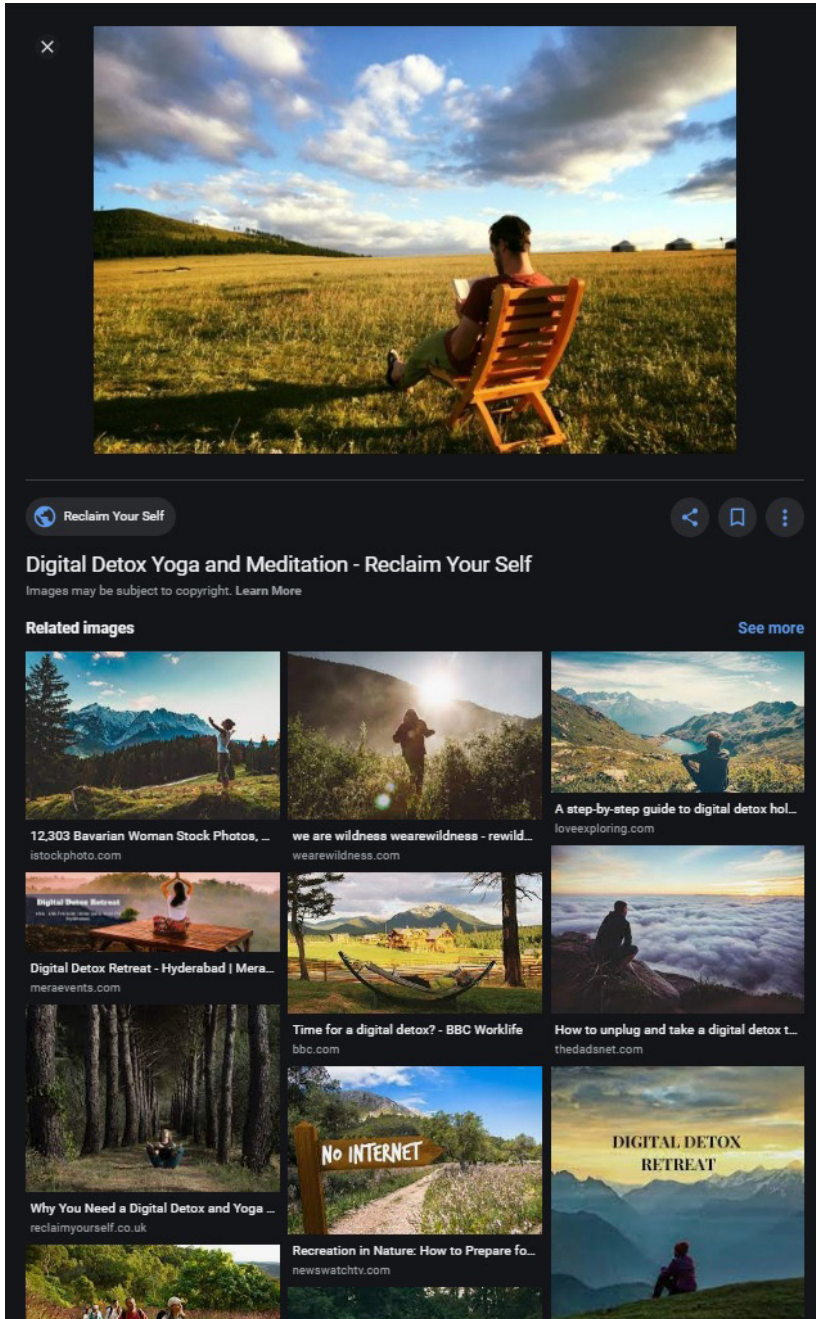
×

Reclaim Your Self

Digital Detox Yoga and Meditation - Reclaim Your Self

Images may be subject to copyright. Learn More

Related images

See more

12,303 Bavarian Woman Stock Photos, ...
istockphoto.com

Digital Detox Retreat
Digital Detox Retreat - Hyderabad | Mera...
meraevents.com

Why You Need a Digital Detox and Yoga ...
reclaimyourself.co.uk

we are wildness wearewildness - rewild...
wearewildness.com

Time for a digital detox? - BBC Worklife
bbc.com

NO INTERNET
Recreation in Nature: How to Prepare fo...
newswatchtv.com

A step-by-step guide to digital detox hol...
loveexploring.com

How to unplug and take a digital detox t...
thedadsnet.com

DIGITAL DETOX RETREAT